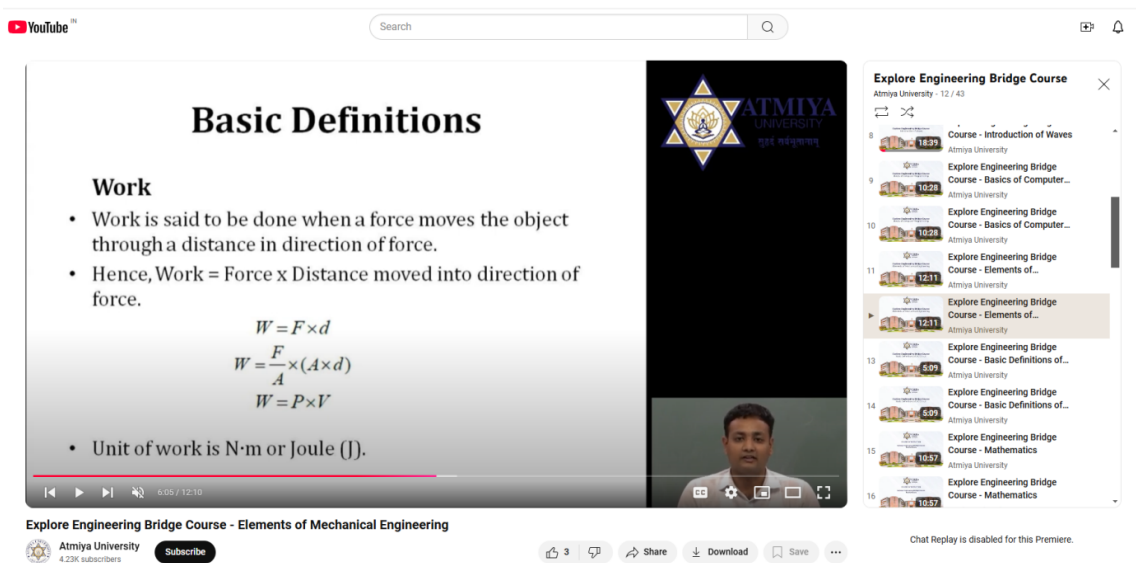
YouTube IN

Search

Basic Definitions

Work

• Work is said to be done when a force moves the object through a distance in direction of force.

• Hence, Work = Force x Distance moved into direction of force.

$W = F \times d$

$W = \frac{F}{A} \times (A \times d)$

$W = P \times V$

• Unit of work is N·m or Joule (J).

ATMIYA UNIVERSITY

6:05 / 12:10

Explore Engineering Bridge Course - Elements of Mechanical Engineering

Atmiya University
4.23K subscribers

Subscribe

3

Share

Download

Save

Explore Engineering Bridge Course
Atmiya University - 12 / 43

8 18:39 Course - Introduction of Waves
Atmiya University

9 10:28 Explore Engineering Bridge Course - Basics of Computer...
Atmiya University

10 10:28 Explore Engineering Bridge Course - Basics of Computer...
Atmiya University

11 12:11 Explore Engineering Bridge Course - Elements of...
Atmiya University

▶ 12:11 Explore Engineering Bridge Course - Elements of...
Atmiya University

13 5:09 Explore Engineering Bridge Course - Basic Definitions of...
Atmiya University

14 5:09 Explore Engineering Bridge Course - Basic Definitions of...
Atmiya University

15 10:57 Explore Engineering Bridge Course - Mathematics
Atmiya University

16 10:57 Explore Engineering Bridge Course - Mathematics

Chat Replay is disabled for this Premiere.